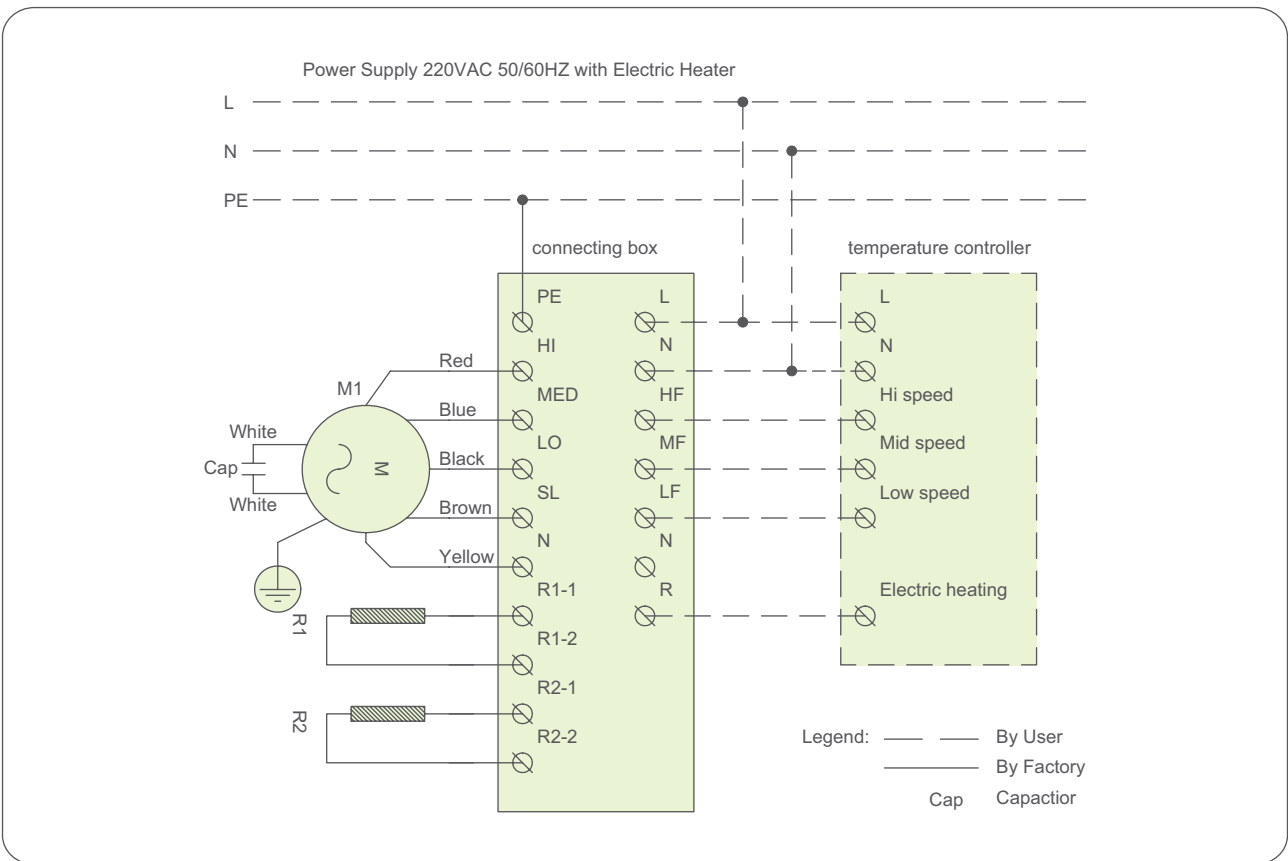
Power Supply 220VAC 50/60HZ with Electric Heater

L

N

PE

connecting box

temperature controller

PE

L

L

HI

N

N

Red

M1

MED

HF

Hi speed

Blue

White

LO

MF

Mid speed

Cap

M

Black

White

SL

LF

Low speed

Brown

N

N

Yellow

R1-1

R

Electric heating

R1

R1-2

R2-1

R2

R2-2

Legend: By User

By Factory

Cap Capactior